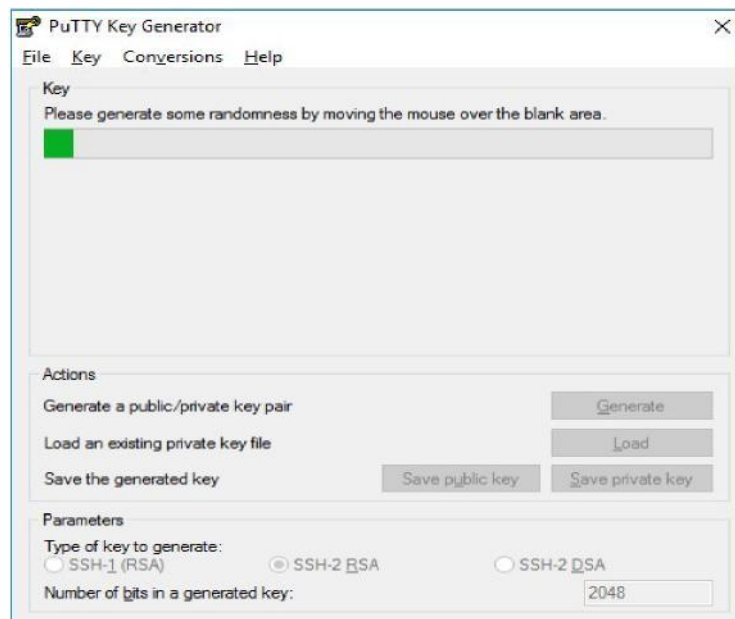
PuTTY Key Generator

File Key Conversions Help

Key

Please generate some randomness by moving the mouse over the blank area.

Actions

Generate a public/private key pair

Generate

Load an existing private key file

Load

Save the generated key

Save public key

Save private key

Parameters

Type of key to generate:

SSH-1 (RSA)

SSH-2 RSA

SSH-2 DSA

Number of bits in a generated key:

2048